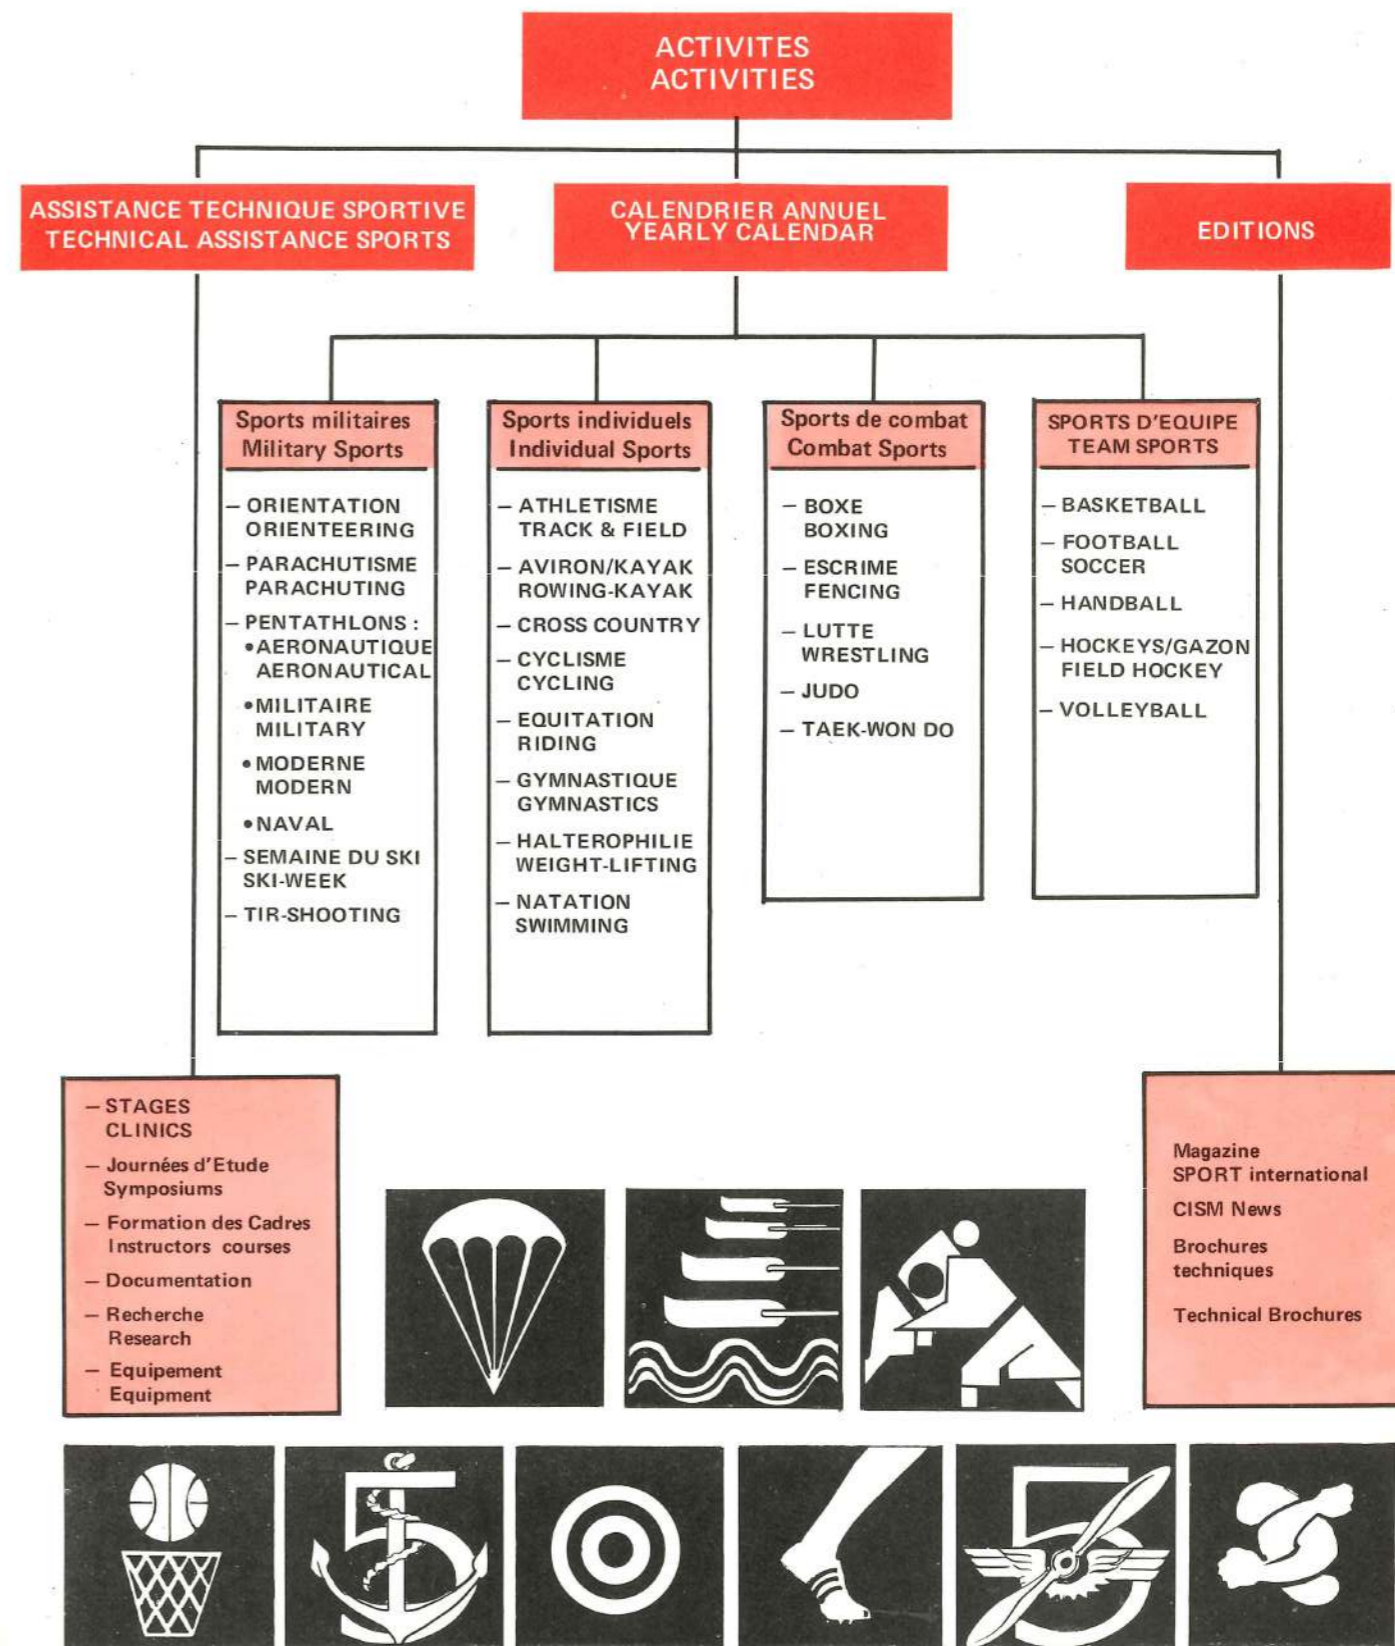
ACTIVITES
ACTIVITIES

ASSISTANCE TECHNIQUE SPORTIVE
TECHNICAL ASSISTANCE SPORTS

CALENDRIER ANNUEL
YEARLY CALENDAR

EDITIONS

Sports militaires
Military Sports

– ORIENTATION
ORIENTEERING
– PARACHUTISME
PARACHUTING
– PENTATHLONS :
•AERONAUTIQUE
AERONAUTICAL
•MILITAIRE
MILITARY
•MODERNE
MODERN
•NAVAL
– SEMAINE DU SKI
SKI-WEEK
– TIR-SHOOTING

Sports individuels
Individual Sports

– ATHLETISME
TRACK & FIELD
– AVIRON/KAYAK
ROWING-KAYAK
– CROSS COUNTRY
– CYCLISME
CYCLING
– EQUITATION
RIDING
– GYMNASTIQUE
GYMNASTICS
– HALTEROPHILIE
WEIGHT-LIFTING
– NATATION
SWIMMING

Sports de combat
Combat Sports

– BOXE
BOXING
– ESCRIME
FENCING
– LUTTE
WRESTLING
– JUDO
– TAEK-WON DO

SPORTS D'EQUIPE
TEAM SPORTS

– BASKETBALL
– FOOTBALL
SOCCER
– HANDBALL
– HOCKEYS/GAZON
FIELD HOCKEY
– VOLLEYBALL

– STAGES
CLINICS
– Journées d'Etude
Symposiums
– Formation des Cadres
Instructors courses
– Documentation
– Recherche
Research
– Equipement
Equipment

Magazine
SPORT international
CISM News
Brochures
techniques
Technical Brochures